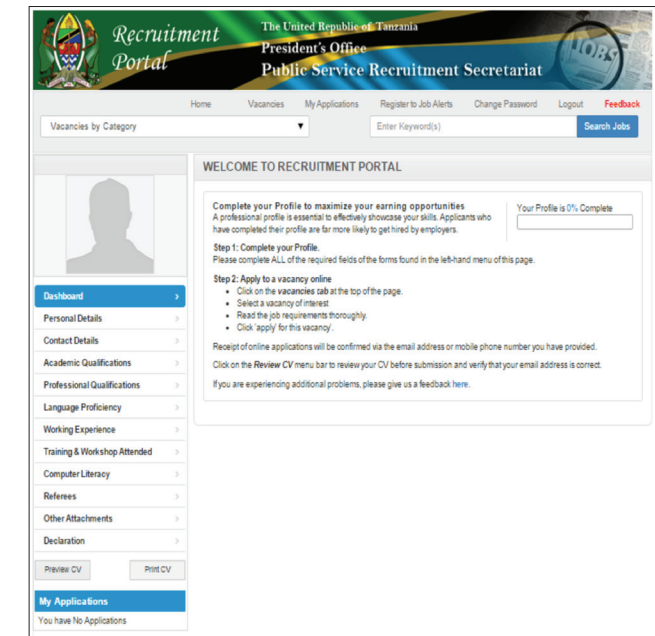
Recruitment Portal

The United Republic of Tanzania
President's Office
Public Service Recruitment Secretariat

JOBS

Home | Vacancies | My Applications | Register to Job Alerts | Change Password | Logout | Feedback

Vacancies by Category ▼

Enter Keyword(s)

Search Jobs

WELCOME TO RECRUITMENT PORTAL

Complete your Profile to maximize your earning opportunities
A professional profile is essential to effectively showcase your skills. Applicants who have completed their profile are far more likely to get hired by employers.

Your Profile is 0% Complete

Step 1: Complete your Profile.
Please complete ALL of the required fields of the forms found in the left-hand menu of this page.

Step 2: Apply to a vacancy online
- Click on the vacancies tab at the top of the page.
- Select a vacancy of interest
- Read the job requirements thoroughly.
- Click 'apply' for this vacancy.

Receipt of online applications will be confirmed via the email address or mobile phone number you have provided.

Click on the Review CV menu bar to review your CV before submission and verify that your email address is correct.

If you are experiencing additional problems, please give us a feedback here.

Dashboard
Personal Details
Contact Details
Academic Qualifications
Professional Qualifications
Language Proficiency
Working Experience
Training & Workshop Attended
Computer Literacy
Referees
Other Attachments
Declaration

Preview CV
Print CV

My Applications
You have No Applications